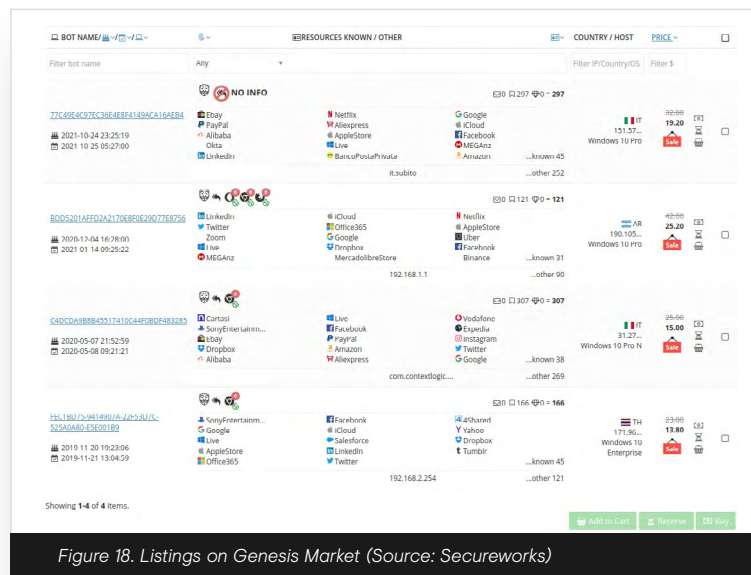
| BOT NAME/ | | RESOURCES KNOWN / OTHER | | | COUNTRY / HOST | PRICE | |
|---|---|---|---|---|---|---|---|
| Filter bot name | Any | | | | Filter IP/Country/OS | Filter $ | |
| 77C49E4C97EC36E4E8F4149ACA16AEB4<br>2021-10-24 23:25:19<br>2021 10 25 05:27:00 | NO INFO<br>Ebay<br>PayPal<br>Alibaba<br>Okta<br>LinkedIn | Netflix<br>Aliexpress<br>AppleStore<br>Live<br>BancoPostaPrivata<br>it.subito | 0 297 0 = 297<br>Google<br>iCloud<br>Facebook<br>MEGAnz<br>Amazon<br>...known 45<br>...other 252 | | IT<br>151.57...<br>Windows 10 Pro | 32.00<br>19.20<br>Sale | |
| BDD5201AFFD2A2170E8F0E29D77E8756<br>2020-12-04 16:28:00<br>2021 01 14 09:25:22 | LinkedIn<br>Twitter<br>Zoom<br>Live<br>MEGAnz | iCloud<br>Office365<br>Google<br>Dropbox<br>MercadolibreStore<br>192.168.1.1 | 0 121 0 = 121<br>Netflix<br>AppleStore<br>Uber<br>Facebook<br>Binance<br>...known 31<br>...other 90 | | AR<br>190.105...<br>Windows 10 Pro | 42.00<br>25.20<br>Sale | |
| C4DCDA9B8B45517410C44F0BDF483285<br>2020-05-07 21:52:59<br>2020-05-08 09:21:21 | Cartasi<br>SonyEntertainm...<br>Ebay<br>Dropbox<br>Alibaba | Live<br>Facebook<br>PayPal<br>Amazon<br>Aliexpress<br>com.contextlogic... | 0 307 0 = 307<br>Vodafone<br>Expedia<br>Instagram<br>Twitter<br>Google<br>...known 38<br>...other 269 | | IT<br>31.27...<br>Windows 10 Pro N | 25.00<br>15.00<br>Sale | |
| FEC18D75-9414907A-22F53D7C-525A0A80-E5E00189<br>2019 11 20 19:23:06<br>2019-11-21 13:04:59 | SonyEntertainm...<br>Google<br>Live<br>AppleStore<br>Office365 | Facebook<br>iCloud<br>Salesforce<br>LinkedIn<br>Twitter<br>192.168.2.254 | 0 166 0 = 166<br>4Shared<br>Yahoo<br>Dropbox<br>Tumblr<br>...known 45<br>...other 121 | | TH<br>171.96...<br>Windows 10 Enterprise | 23.00<br>13.80<br>Sale | |

Showing 1-4 of 4 items.

Add to Cart Reserve Buy

Figure 18. Listings on Genesis Market (Source: Secureworks)